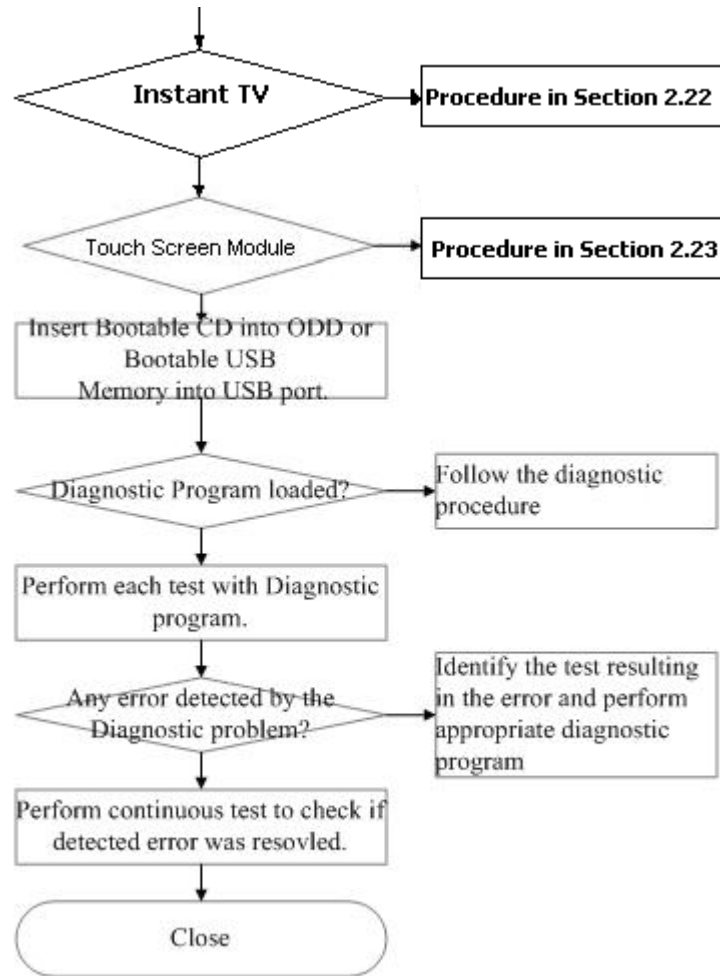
Instant TV

Procedure in Section 2.22

Touch Screen Module

Procedure in Section 2.23

Insert Bootable CD into ODD or Bootable USB Memory into USB port.

Diagnostic Program loaded?

Follow the diagnostic procedure

Perform each test with Diagnostic program.

Any error detected by the Diagnostic problem?

Identify the test resulting in the error and perform appropriate diagnostic program

Perform continuous test to check if detected error was resovled.

Close